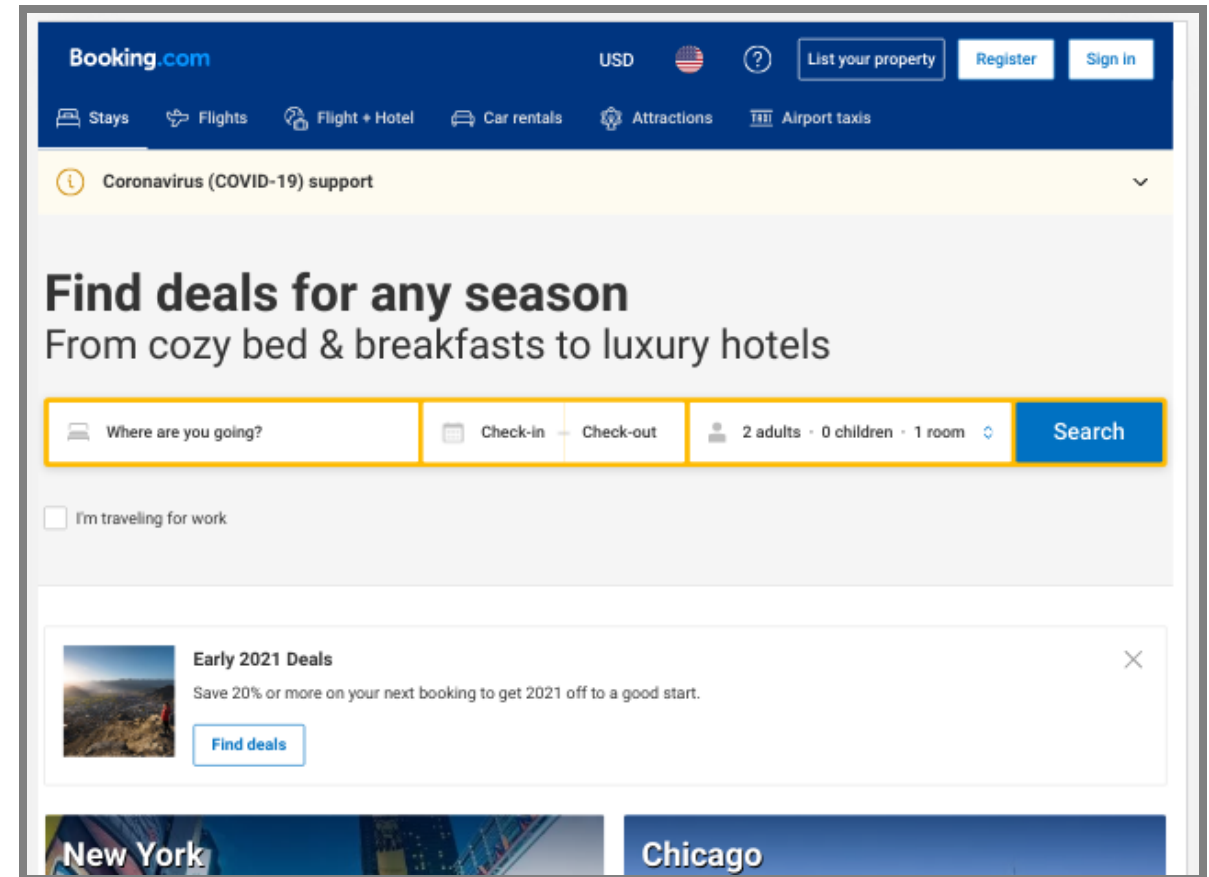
Booking.com

USD

?

List your property

Register

Sign in

Stays

Flights

Flight + Hotel

Car rentals

Attractions

Airport taxis

Coronavirus (COVID-19) support

Find deals for any season

From cozy bed & breakfasts to luxury hotels

Where are you going?

Check-in — Check-out

2 adults · 0 children · 1 room

Search

I'm traveling for work

Early 2021 Deals

Save 20% or more on your next booking to get 2021 off to a good start.

Find deals

New York

Chicago